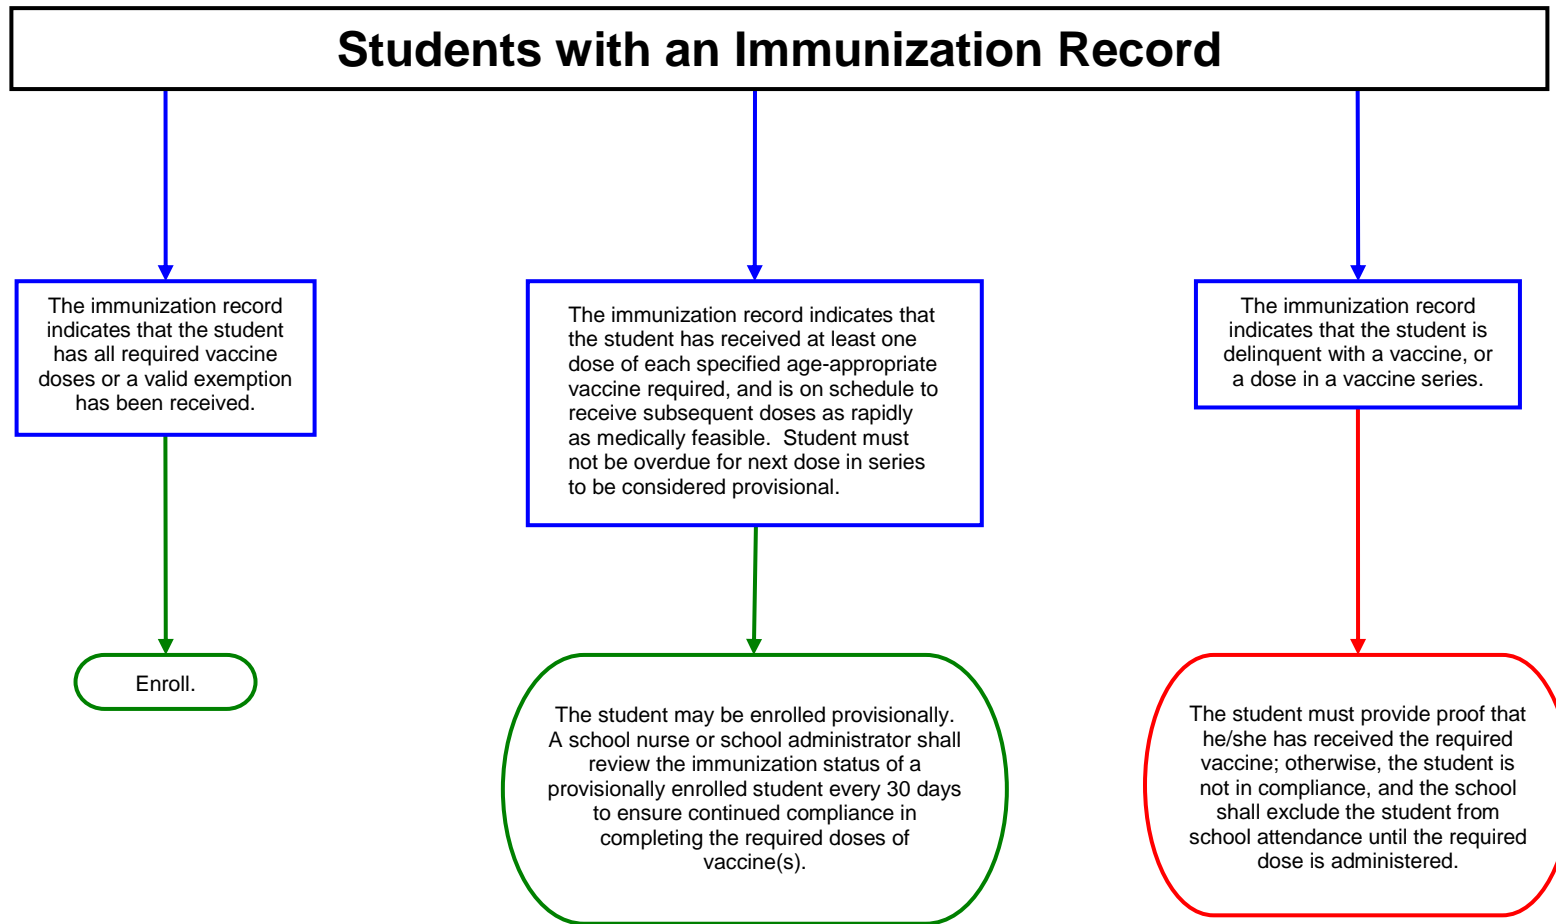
Students with an Immunization Record

The immunization record indicates that the student has all required vaccine doses or a valid exemption has been received.

Enroll.

The immunization record indicates that the student has received at least one dose of each specified age-appropriate vaccine required, and is on schedule to receive subsequent doses as rapidly as medically feasible. Student must not be overdue for next dose in series to be considered provisional.

The student may be enrolled provisionally. A school nurse or school administrator shall review the immunization status of a provisionally enrolled student every 30 days to ensure continued compliance in completing the required doses of vaccine(s).

The immunization record indicates that the student is delinquent with a vaccine, or a dose in a vaccine series.

The student must provide proof that he/she has received the required vaccine; otherwise, the student is not in compliance, and the school shall exclude the student from school attendance until the required dose is administered.